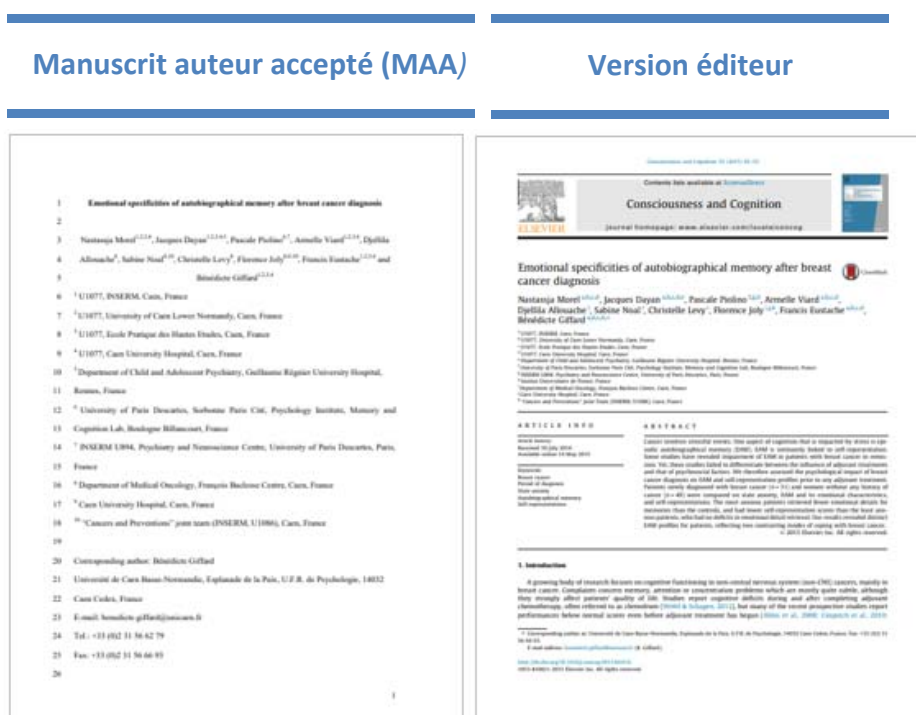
Manuscrit auteur accepté (MAA)

Version éditeur

1 Emotional specificities of autobiographical memory after breast cancer diagnosis

2

3 Nastassja Morel$^{1,2,3,4}$, Jacques Dayan$^{1,2,3,4,5}$, Pascale Piolino$^{6,7}$, Armelle Viard$^{1,2,3,4}$, Djelila

4 Allouache$^{8}$, Sabine Noal$^{8,10}$, Christelle Levy$^{8}$, Florence Joly$^{8,9,10}$, Francis Eustache$^{1,2,3,4}$ and

5 Bénédicte Giffard$^{1,2,3,4}$

6 $^{1}$ U1077, INSERM, Caen, France

7 $^{2}$ U1077, University of Caen Lower Normandy, Caen, France

8 $^{3}$ U1077, Ecole Pratique des Hautes Etudes, Caen, France

9 $^{4}$ U1077, Caen University Hospital, Caen, France

10 $^{5}$ Department of Child and Adolescent Psychiatry, Guillaume Régnier University Hospital,

11 Rennes, France

12 $^{6}$ University of Paris Descartes, Sorbonne Paris Cité, Psychology Institute, Memory and

13 Cognition Lab, Boulogne Billancourt, France

14 $^{7}$ INSERM U894, Psychiatry and Neuroscience Centre, University of Paris Descartes, Paris,

15 France

16 $^{8}$ Department of Medical Oncology, François Baclesse Centre, Caen, France

17 $^{9}$ Caen University Hospital, Caen, France

18 $^{10}$ "Cancers and Preventions" joint team (INSERM, U1086), Caen, France

19

20 Corresponding author: Bénédicte Giffard

21 Université de Caen Basse-Normandie, Esplanade de la Paix, U.F.R. de Psychologie, 14032

22 Caen Cedex, France

23 E-mail: benedicte.giffard@unicaen.fr

24 Tel.: +33 (0)2 31 56 62 79

25 Fax: +33 (0)2 31 56 66 93

26

1

Consciousness and Cognition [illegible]

Contents lists available at ScienceDirect

Consciousness and Cognition

journal homepage: www.elsevier.com/locate/concog

ELSEVIER

Emotional specificities of autobiographical memory after breast cancer diagnosis

Nastassja Morel, Jacques Dayan, Pascale Piolino, Armelle Viard, Djelila Allouache, Sabine Noal, Christelle Levy, Florence Joly, Francis Eustache, Bénédicte Giffard

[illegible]

ARTICLE INFO

ABSTRACT

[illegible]

1. Introduction

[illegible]